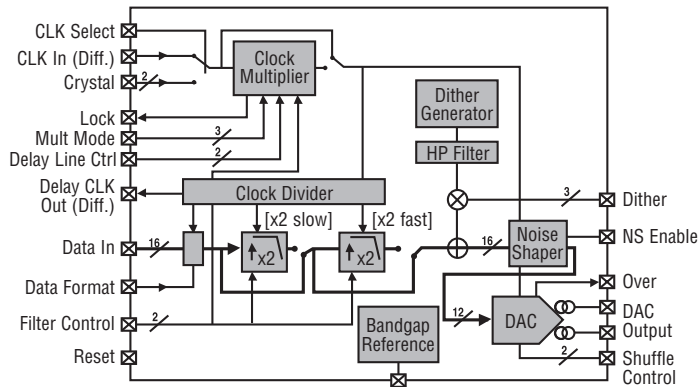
CLK Select
CLK In (Diff.)
Crystal
2
Clock Multiplier
Lock
Mult Mode
3
Delay Line Ctrl
2
Dither Generator
HP Filter
Delay CLK Out (Diff.)
Clock Divider
3
Dither
[x2 slow]
[x2 fast]
Data In
16
x2
x2
16
Noise Shaper
NS Enable
Data Format
Over
12
DAC
DAC Output
Filter Control
2
Bandgap Reference
2
Reset
Shuffle Control